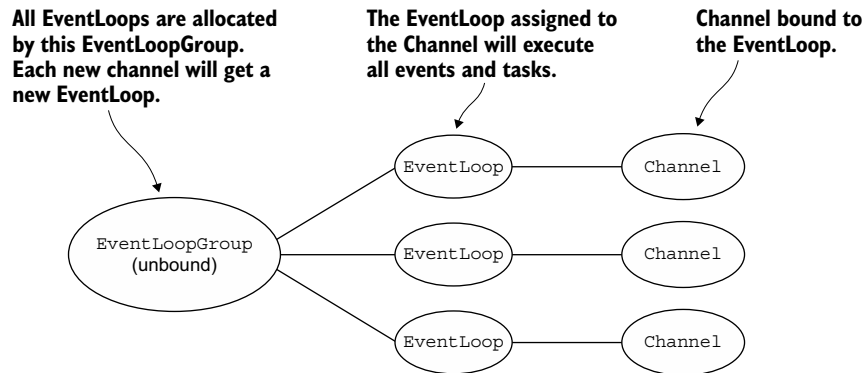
All EventLoops are allocated by this EventLoopGroup. Each new channel will get a new EventLoop.

The EventLoop assigned to the Channel will execute all events and tasks.

Channel bound to the EventLoop.

EventLoop

Channel

EventLoopGroup
(unbound)

EventLoop

Channel

EventLoop

Channel